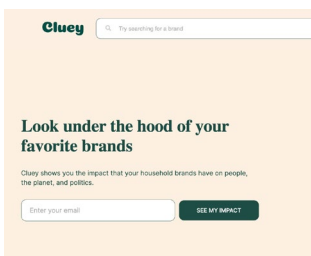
Cluey

Try searching for a brand

Look under the hood of your favorite brands

Cluey shows you the impact that your household brands have on people, the planet, and politics.

Enter your email

SEE MY IMPACT